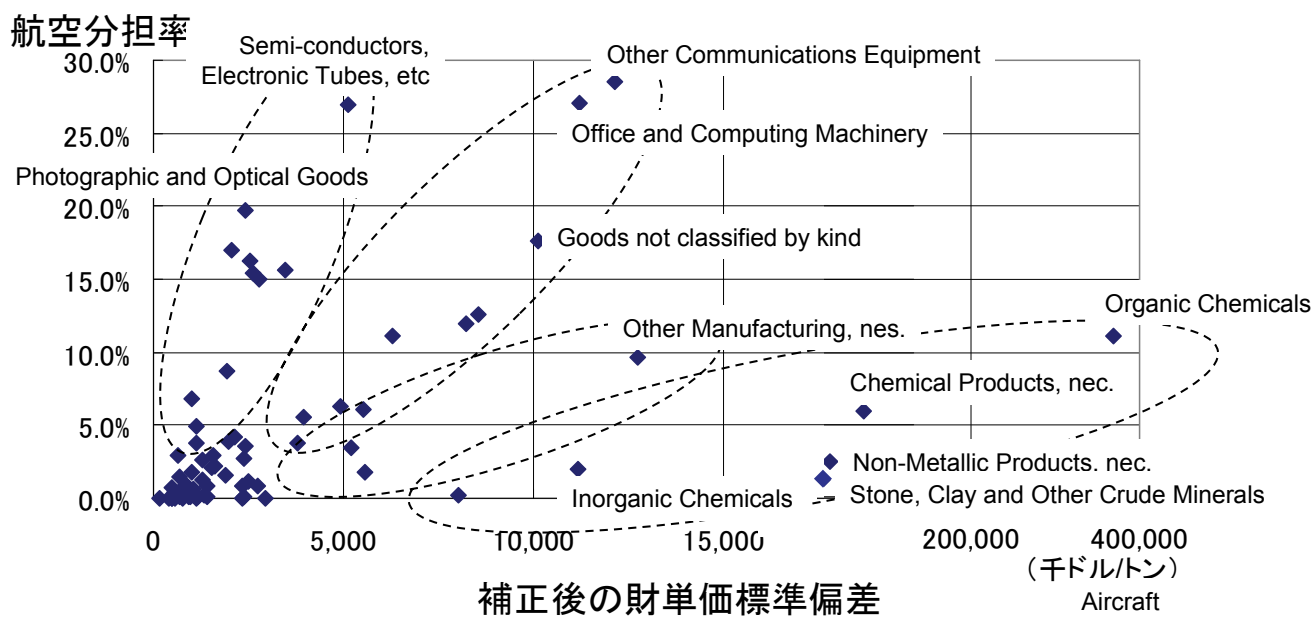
航空分担率

30.0%
25.0%
20.0%
15.0%
10.0%
5.0%
0.0%

Semi-conductors, Electronic Tubes, etc

Other Communications Equipment

Office and Computing Machinery

Photographic and Optical Goods

Goods not classified by kind

Organic Chemicals

Other Manufacturing, nes.

Chemical Products, nec.

Non-Metallic Products. nec.

Inorganic Chemicals

Stone, Clay and Other Crude Minerals

0
5,000
10,000
15,000
200,000
400,000

（千ドル/トン）

Aircraft

補正後の財単価標準偏差